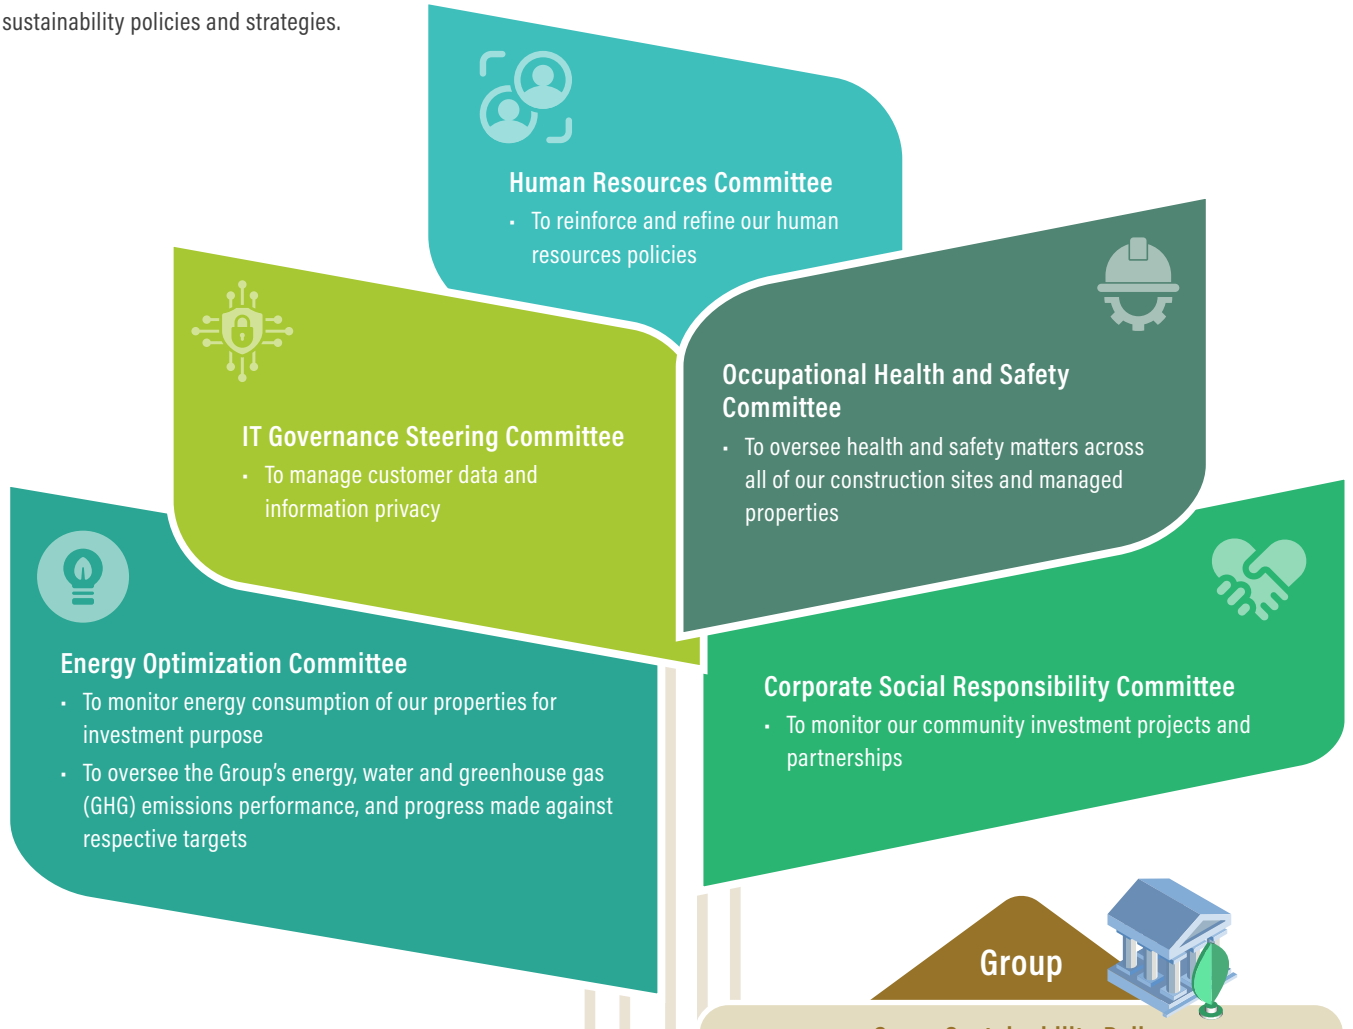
sustainability policies and strategies.

Human Resources Committee
• To reinforce and refine our human resources policies

IT Governance Steering Committee
• To manage customer data and information privacy

Occupational Health and Safety Committee
• To oversee health and safety matters across all of our construction sites and managed properties

Energy Optimization Committee
• To monitor energy consumption of our properties for investment purpose
• To oversee the Group's energy, water and greenhouse gas (GHG) emissions performance, and progress made against respective targets

Corporate Social Responsibility Committee
• To monitor our community investment projects and partnerships

Group

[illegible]